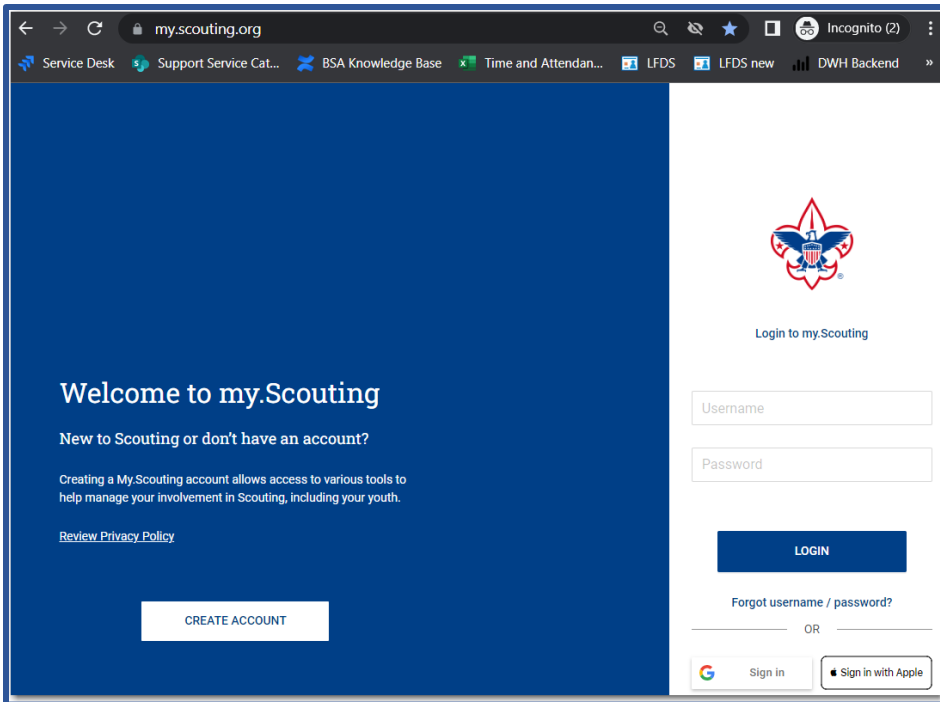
my.scouting.org

Incognito (2)

Service Desk  Support Service Cat...  BSA Knowledge Base  Time and Attendan...  LFDS  LFDS new  DWH Backend  »

Welcome to my.Scouting

New to Scouting or don't have an account?

Creating a My.Scouting account allows access to various tools to help manage your involvement in Scouting, including your youth.

Review Privacy Policy

CREATE ACCOUNT

Login to my.Scouting

Username

Password

LOGIN

Forgot username / password?

OR

Sign in

Sign in with Apple